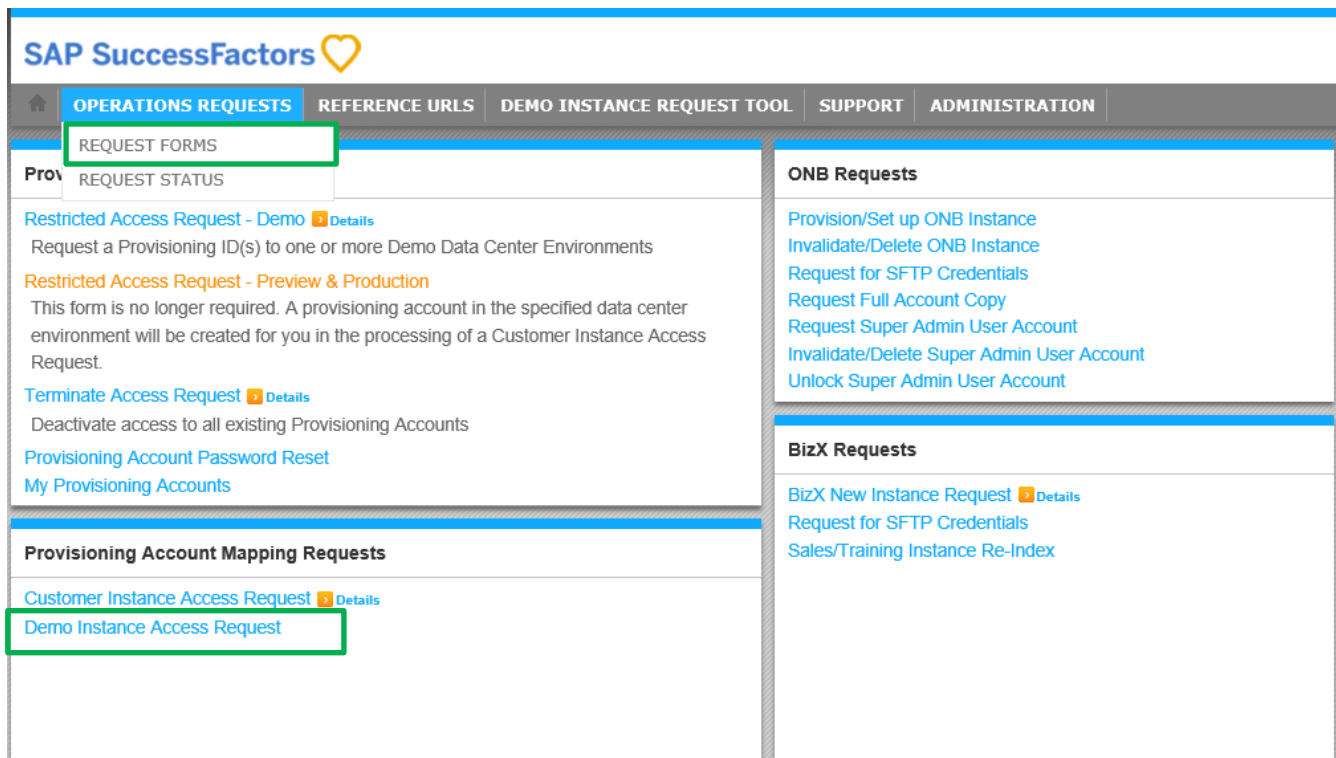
SAP SuccessFactors

OPERATIONS REQUESTS | REFERENCE URLS | DEMO INSTANCE REQUEST TOOL | SUPPORT | ADMINISTRATION

REQUEST FORMS
REQUEST STATUS

Prov

Restricted Access Request - Demo Details
Request a Provisioning ID(s) to one or more Demo Data Center Environments

Restricted Access Request - Preview & Production
This form is no longer required. A provisioning account in the specified data center environment will be created for you in the processing of a Customer Instance Access Request.

Terminate Access Request Details
Deactivate access to all existing Provisioning Accounts

Provisioning Account Password Reset
My Provisioning Accounts

Provisioning Account Mapping Requests

Customer Instance Access Request Details
Demo Instance Access Request

ONB Requests

Provision/Set up ONB Instance
Invalidate/Delete ONB Instance
Request for SFTP Credentials
Request Full Account Copy
Request Super Admin User Account
Invalidate/Delete Super Admin User Account
Unlock Super Admin User Account

BizX Requests

BizX New Instance Request Details
Request for SFTP Credentials
Sales/Training Instance Re-Index